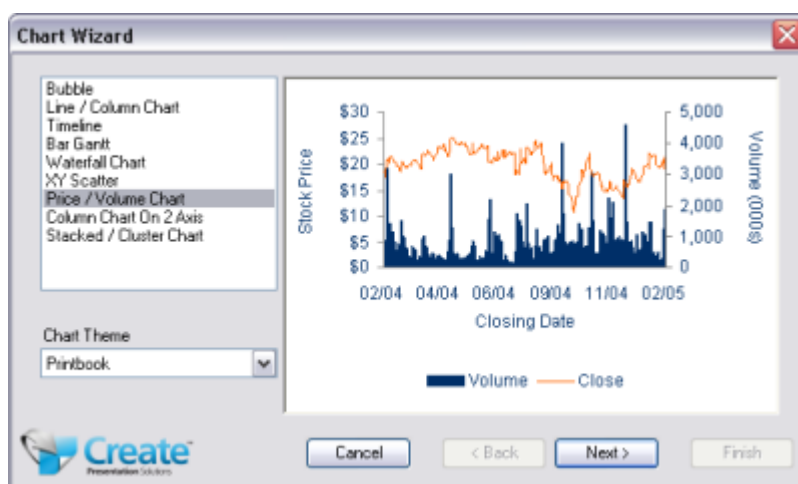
Chart Wizard

Bubble
Line / Column Chart
Timeline
Bar Gantt
Waterfall Chart
XY Scatter
Price / Volume Chart
Column Chart On 2 Axis
Stacked / Cluster Chart

Chart Theme
Printbook

$30
$25
$20
$15
$10
$5
$0
Stock Price

5,000
4,000
3,000
2,000
1,000
0
Volume (000s)

02/04 04/04 06/04 09/04 11/04 02/05
Closing Date

Volume Close

Create
Presentation Solutions

Cancel
< Back
Next >
Finish